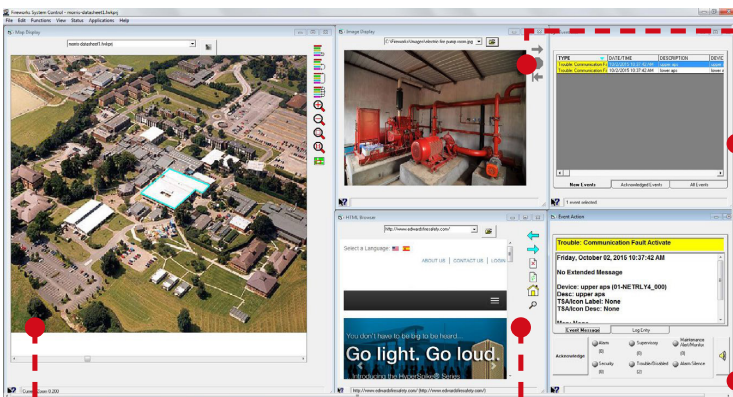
Fireworks System Control - mainx-datasheet1.fwlprj
File Edit Functions View Status Applications Help

Map Display
mainx-datasheet1.fwlprj
Current Zoom 0.200

Image Display
C:\Fireworks\Images\electric fire pump room.jpg

| TYPE | DATE/TIME | DESCRIPTION | DEVIC |
|---|---|---|---|
| Trouble: Communication F | 10/2/2015 10:37:42 AM | upper aps | upper |
| Trouble: Communication F | 10/2/2015 10:37:42 AM | lower aps | lower |

New Events
Acknowledged Events
All Events
1 event selected

HTML Browser
http://www.edwardsfiresafety.com/
Select a Language:
ABOUT US | CONTACT US | LOGIN
You don't have to be big to be heard...
Go light. Go loud.
Introducing the HorseStake® Series
http://www.edwardsfiresafety.com/ [http://www.edwardsfiresafety.com/]

Event Action
Trouble: Communication Fault Activate
Friday, October 02, 2015 10:37:42 AM
No Extended Message
Device: upper aps (01-NETRLY4_000)
Desc: upper aps
TSA/Icon Label: None
TSA/Icon Desc: None
Event Message
Log Entry
Acknowledge
Alarm
Supervisory
Maintenance Alert/Monitor
Security
Trouble/Disabled
Alarm Silence